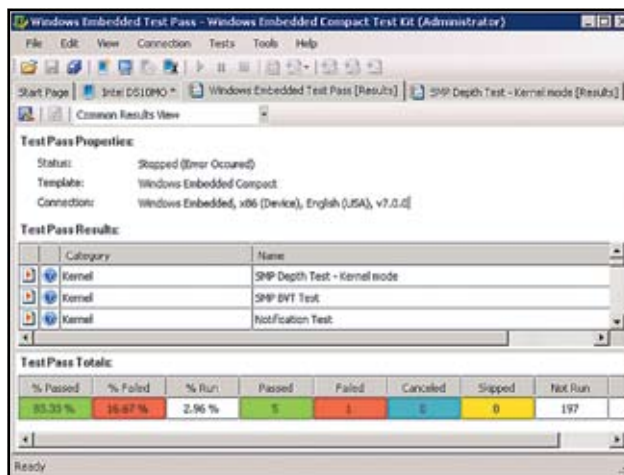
Windows Embedded Test Pass - Windows Embedded Compact Test Kit (Administrator)

File Edit View Connection Tests Tools Help

Start Page | Intel DS10MO * | Windows Embedded Test Pass [Results] | SMP Depth Test - Kernel mode [Results]

Common Results View

Test Pass Properties:

Status: Stopped (Error Occured)

Template: Windows Embedded Compact

Connection: Windows Embedded, x86 (Device), English (USA), v7.0.0

Test Pass Results:

| Category | Name |
|---|---|
| Kernel | SMP Depth Test - Kernel mode |
| Kernel | SMP BVT Test |
| Kernel | Notification Test |

Test Pass Totals:

| % Passed | % Failed | % Run | Passed | Failed | Canceled | Skipped | Not Run |
|---|---|---|---|---|---|---|---|
| 83.33 % | 16.67 % | 2.96 % | 5 | 1 | 0 | 0 | 197 |

Ready